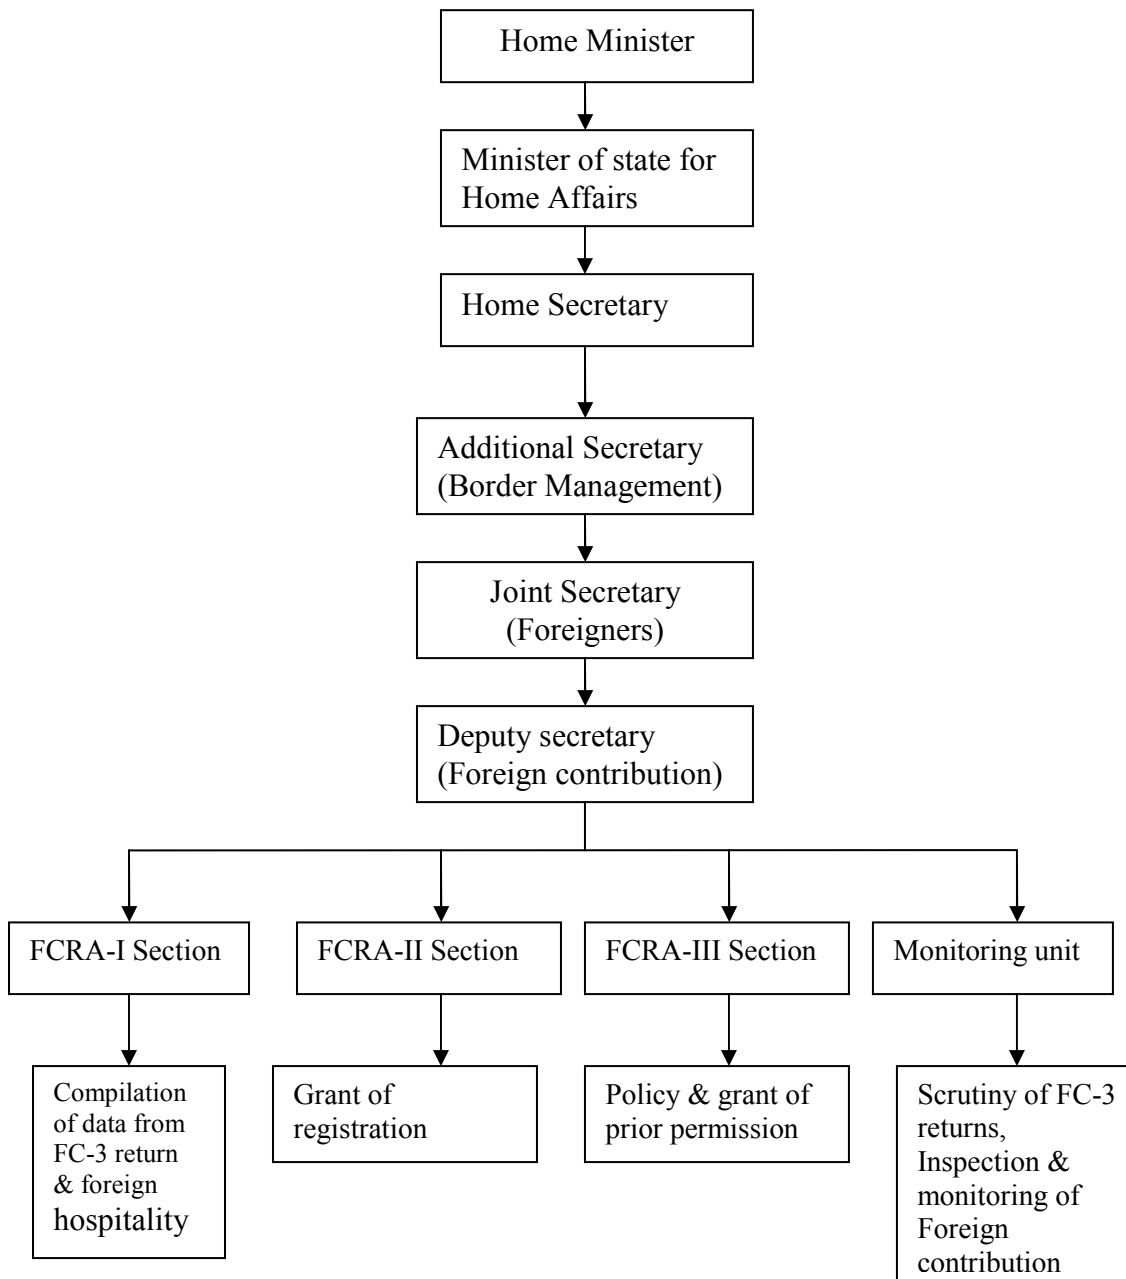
Home Minister

Minister of state for Home Affairs

Home Secretary

Additional Secretary (Border Management)

Joint Secretary (Foreigners)

Deputy secretary (Foreign contribution)

FCRA-I Section

FCRA-II Section

FCRA-III Section

Monitoring unit

Compilation of data from FC-3 return & foreign hospitality

Grant of registration

Policy & grant of prior permission

Scrutiny of FC-3 returns, Inspection & monitoring of Foreign contribution